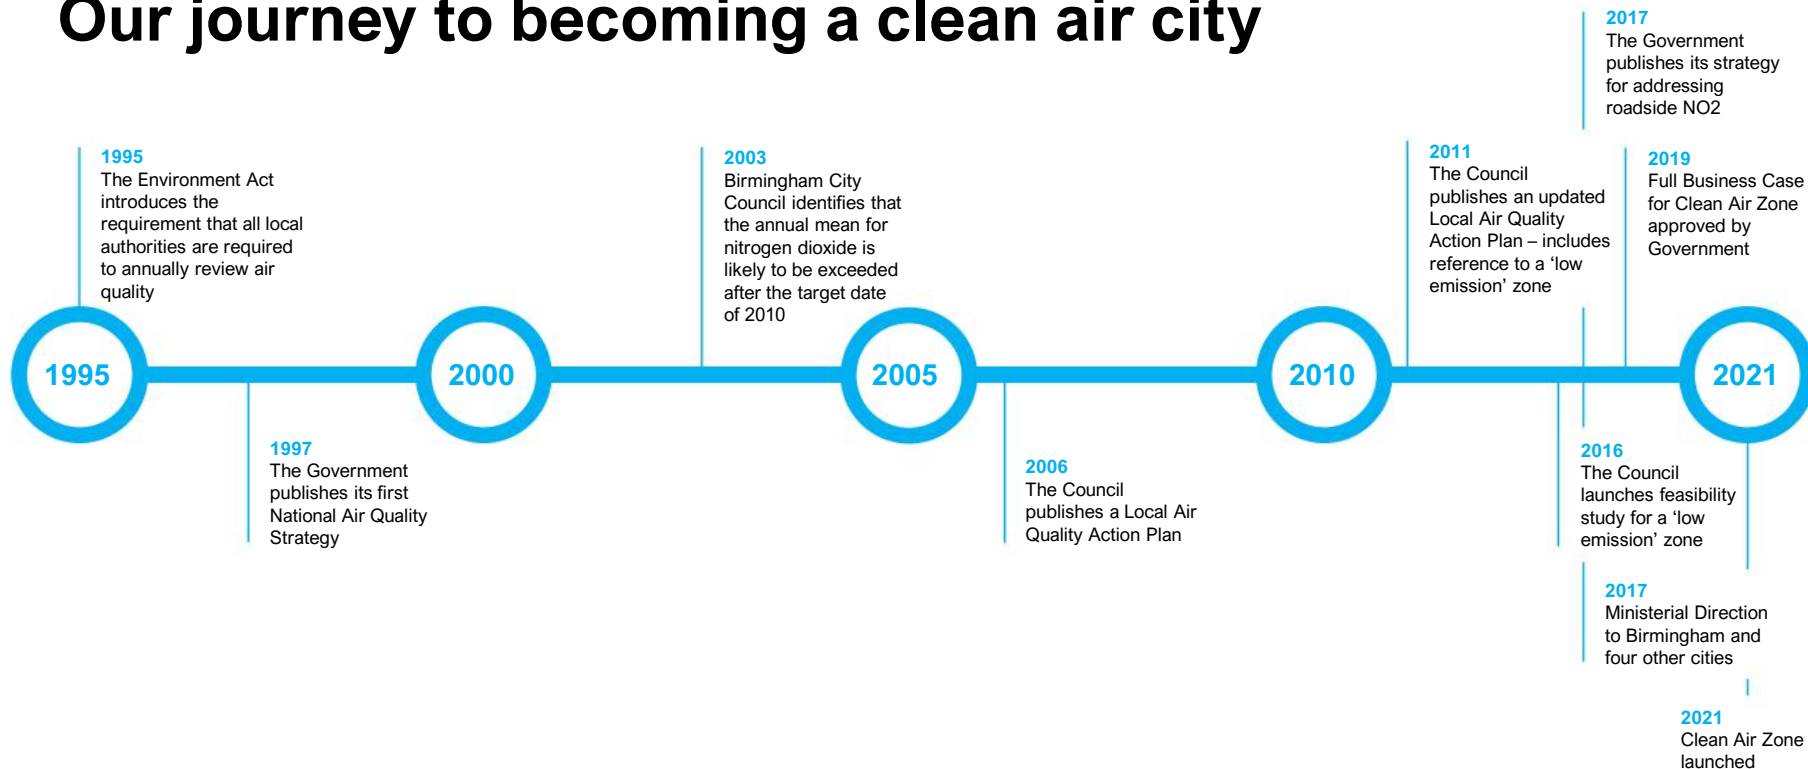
Our journey to becoming a clean air city

1995
The Environment Act introduces the requirement that all local authorities are required to annually review air quality

1995

1997
The Government publishes its first National Air Quality Strategy

2000

2003
Birmingham City Council identifies that the annual mean for nitrogen dioxide is likely to be exceeded after the target date of 2010

2005

2006
The Council publishes a Local Air Quality Action Plan

2010

2011
The Council publishes an updated Local Air Quality Action Plan – includes reference to a 'low emission' zone

2017
The Government publishes its strategy for addressing roadside NO2

2019
Full Business Case for Clean Air Zone approved by Government

2021

2016
The Council launches feasibility study for a 'low emission' zone

2017
Ministerial Direction to Birmingham and four other cities

2021
Clean Air Zone launched